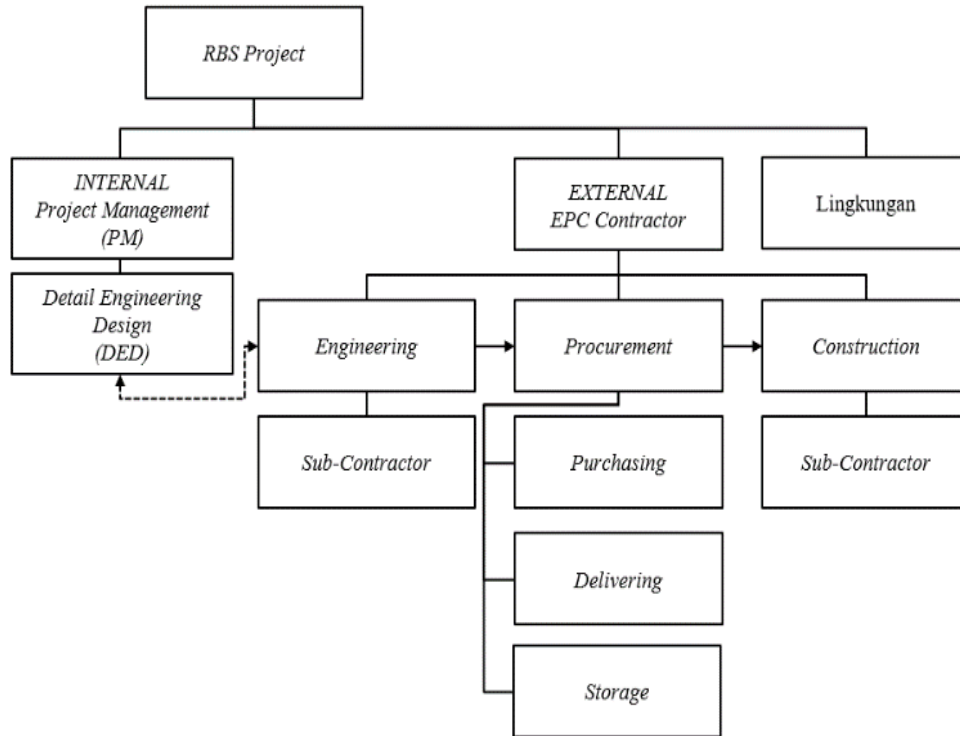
RBS Project

INTERNAL
Project Management
(PM)

EXTERNAL
EPC Contractor

Lingkungan

Detail Engineering
Design
(DED)

Engineering

Procurement

Construction

Sub-Contractor

Purchasing

Sub-Contractor

Delivering

Storage